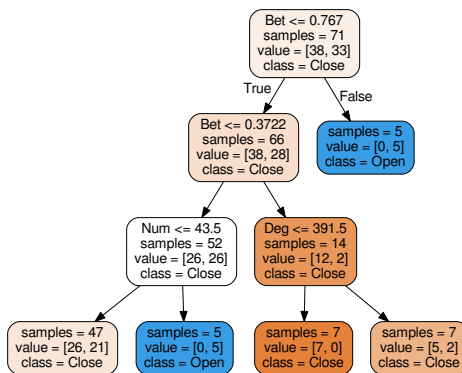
Bet <= 0.767
samples = 71
value = [38, 33]
class = Close

True

False

Bet <= 0.3722
samples = 66
value = [38, 28]
class = Close

samples = 5
value = [0, 5]
class = Open

Num <= 43.5
samples = 52
value = [26, 26]
class = Close

Deg <= 391.5
samples = 14
value = [12, 2]
class = Close

samples = 47
value = [26, 21]
class = Close

samples = 5
value = [0, 5]
class = Open

samples = 7
value = [7, 0]
class = Close

samples = 7
value = [5, 2]
class = Close